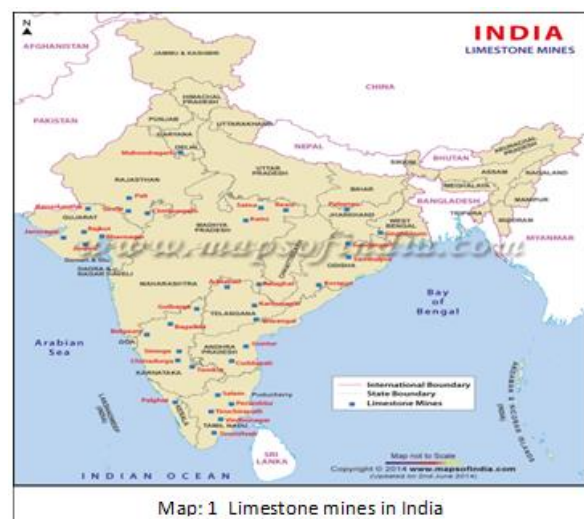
N

INDIA
LIMESTONE MINES

AFGHANISTAN

JAMMU & KASHMIR

CHINA

PAKISTAN

HIMACHAL PRADESH

PUNJAB

HARYANA

UTTARAKHAND

DELHI

NEPAL

UTTAR PRADESH

RAJASTHAN

SIKKIM

BHUTAN

ARUNACHAL PRADESH

ASSAM

NAGALAND

MEGHALAYA

MANIPUR

BIHAR

BANGLADESH

TRIPURA

MIZORAM

JHARKHAND

WEST BENGAL

GUJARAT

MADHYA PRADESH

MYANMAR

www.mapsofindia.com

DAMAN & DIU

DADRA & NAGAR HAVELI

CHHATTISGARH

ODISHA

MAHARASHTRA

TELANGANA

Bay of Bengal

Arabian Sea

GOA

ANDHRA PRADESH

KARNATAKA

Puducherry

TAMIL NADU

KERALA

LAKSHADWEEP

ANDAMAN & NICOBAR ISLANDS

SRI LANKA

International Boundary
State Boundary
Limestone Mines

Map not to Scale

Copyright © 2014 www.mapsofindia.com
(Updated on 2nd June 2014)

INDIAN OCEAN

Map: 1 Limestone mines in India